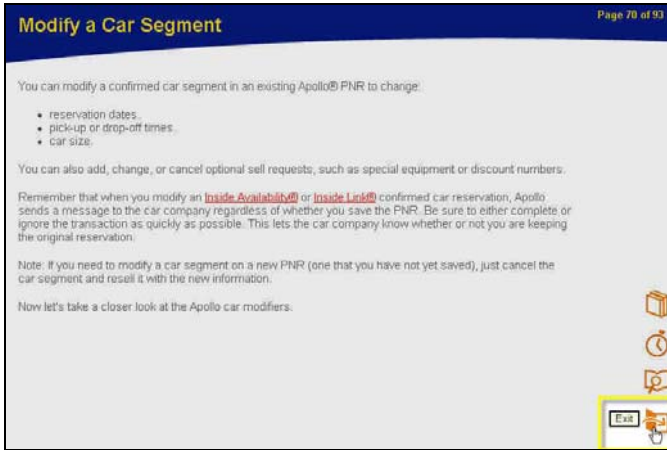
Modify a Car Segment

Page 70 of 93

You can modify a confirmed car segment in an existing Apollo® PNR to change:

- reservation dates.
- pick-up or drop-off times.
- car size.

You can also add, change, or cancel optional sell requests, such as special equipment or discount numbers.

Remember that when you modify an Inside Availability® or Inside Link® confirmed car reservation, Apollo sends a message to the car company regardless of whether you save the PNR. Be sure to either complete or ignore the transaction as quickly as possible. This lets the car company know whether or not you are keeping the original reservation.

Note: If you need to modify a car segment on a new PNR (one that you have not yet saved), just cancel the car segment and resell it with the new information.

Now let's take a closer look at the Apollo car modifiers.

Exit